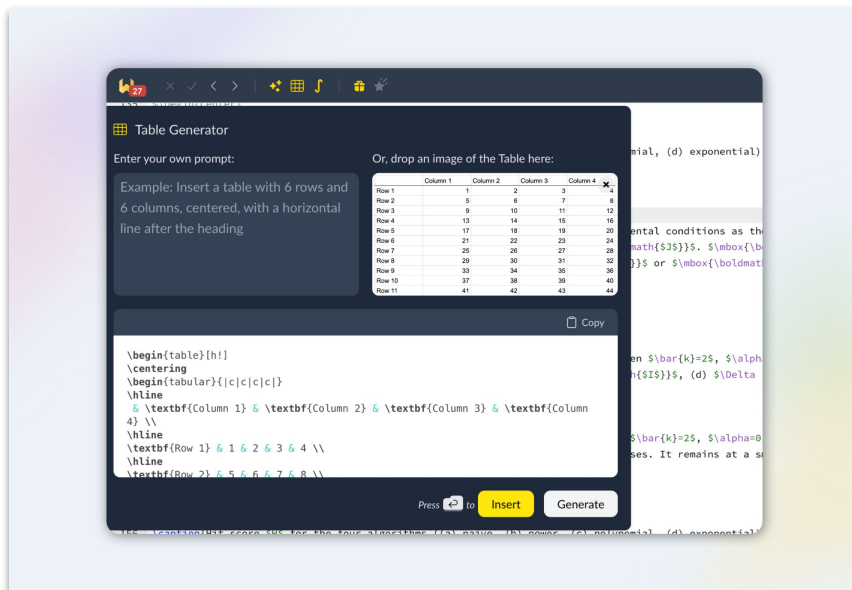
27

Table Generator

Enter your own prompt:

Example: Insert a table with 6 rows and 6 columns, centered, with a horizontal line after the heading

Or, drop an image of the Table here:

|  | Column 1 | Column 2 | Column 3 | Column 4 |
|---|---|---|---|---|
| Row 1 | 1 | 2 | 3 | 4 |
| Row 2 | 5 | 6 | 7 | 8 |
| Row 3 | 9 | 10 | 11 | 12 |
| Row 4 | 13 | 14 | 15 | 16 |
| Row 5 | 17 | 18 | 19 | 20 |
| Row 6 | 21 | 22 | 23 | 24 |
| Row 7 | 25 | 26 | 27 | 28 |
| Row 8 | 29 | 30 | 31 | 32 |
| Row 9 | 33 | 34 | 35 | 36 |
| Row 10 | 37 | 38 | 39 | 40 |
| Row 11 | 41 | 42 | 43 | 44 |

Copy

\begin{table}[h!]
\centering
\begin{tabular}{|c|c|c|c|}
\hline
& \textbf{Column 1} & \textbf{Column 2} & \textbf{Column 3} & \textbf{Column 4} \\
\hline
\textbf{Row 1} & 1 & 2 & 3 & 4 \\
\hline
\textbf{Row 2} & 5 & 6 & 7 & 8 \\

Press to Insert Generate

mial, (d) exponential)

ental conditions as th
math{$J$}}$. $\mbox{\bo
}}$ or $\mbox{\boldmat

en $\bar{k}=2$, $\alpha
h{$I$}}$, (d) \Delta

$\bar{k}=2$, $\alpha=0
ses. It remains at a s

\caption{Hit score $H$ for the four algorithms ((a) naive, (b) power, (c) polynomial, (d) exponential)